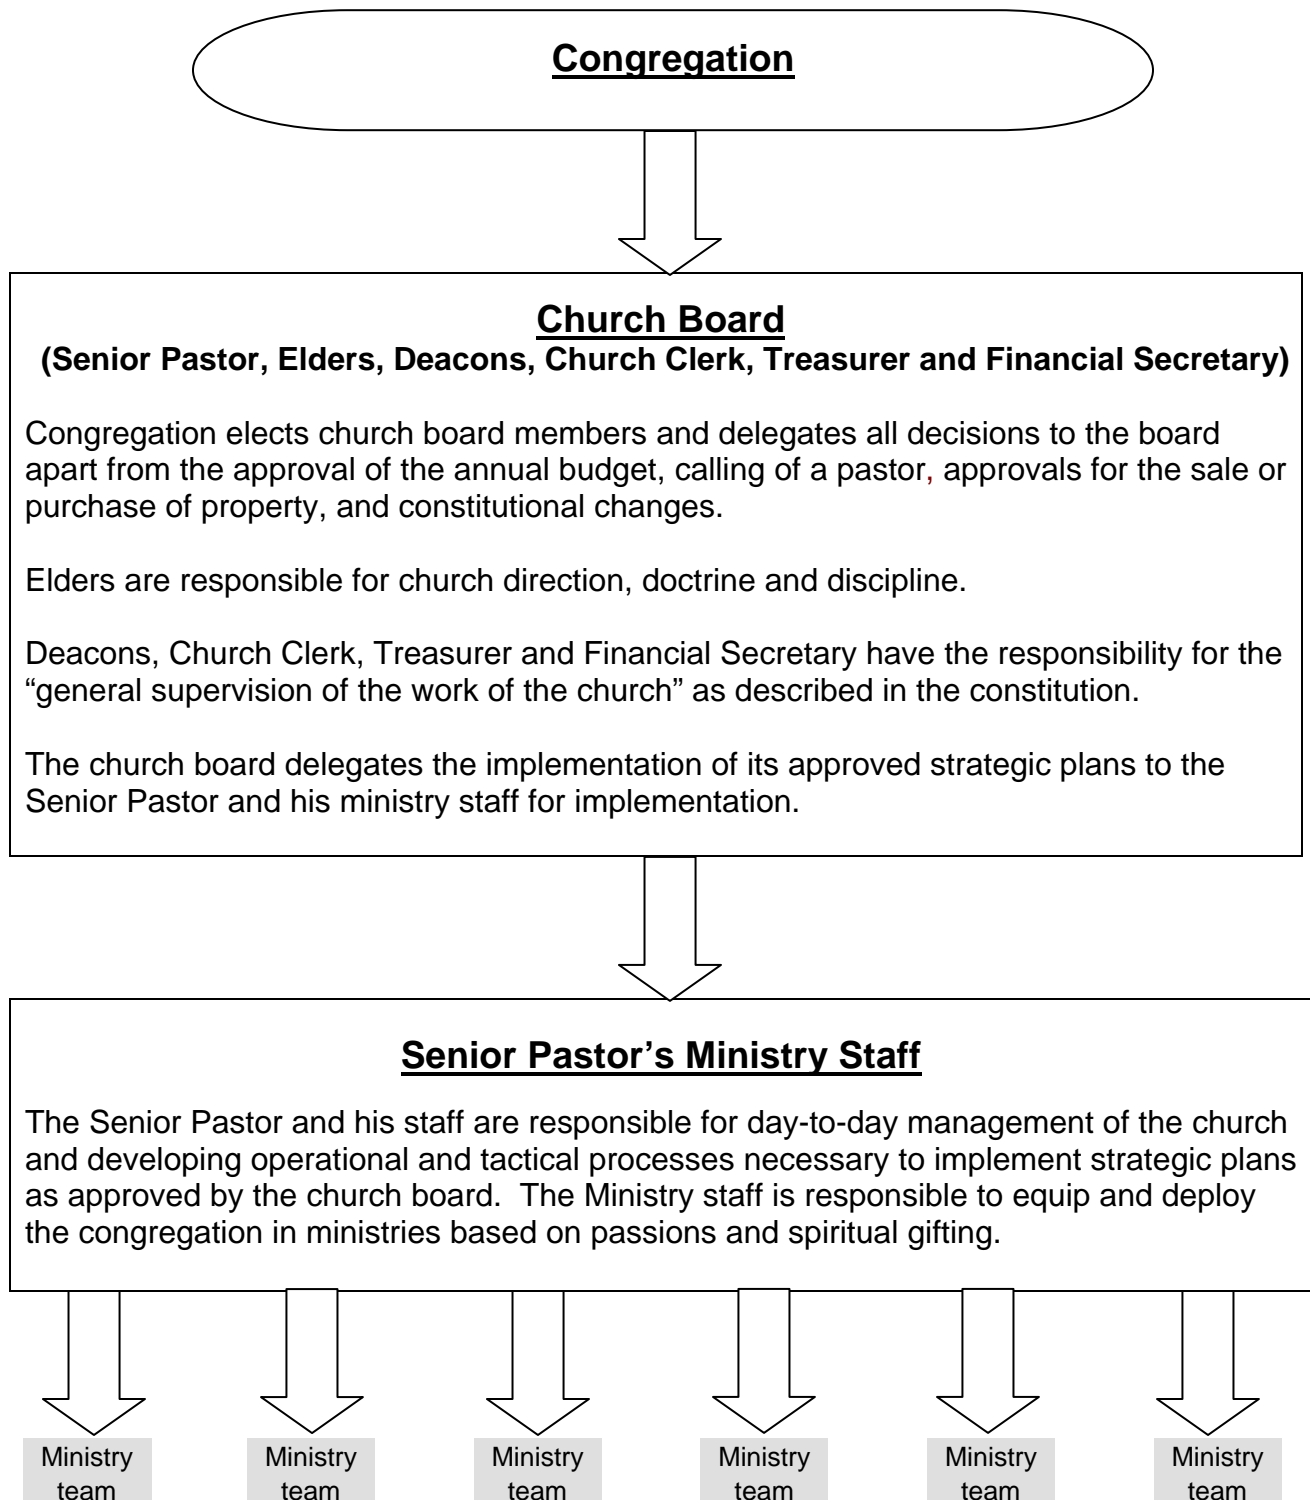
Congregation

Church Board
(Senior Pastor, Elders, Deacons, Church Clerk, Treasurer and Financial Secretary)

Congregation elects church board members and delegates all decisions to the board apart from the approval of the annual budget, calling of a pastor, approvals for the sale or purchase of property, and constitutional changes.

Elders are responsible for church direction, doctrine and discipline.

Deacons, Church Clerk, Treasurer and Financial Secretary have the responsibility for the "general supervision of the work of the church" as described in the constitution.

The church board delegates the implementation of its approved strategic plans to the Senior Pastor and his ministry staff for implementation.

Senior Pastor's Ministry Staff

The Senior Pastor and his staff are responsible for day-to-day management of the church and developing operational and tactical processes necessary to implement strategic plans as approved by the church board. The Ministry staff is responsible to equip and deploy the congregation in ministries based on passions and spiritual gifting.

Ministry team

Ministry team

Ministry team

Ministry team

Ministry team

Ministry team